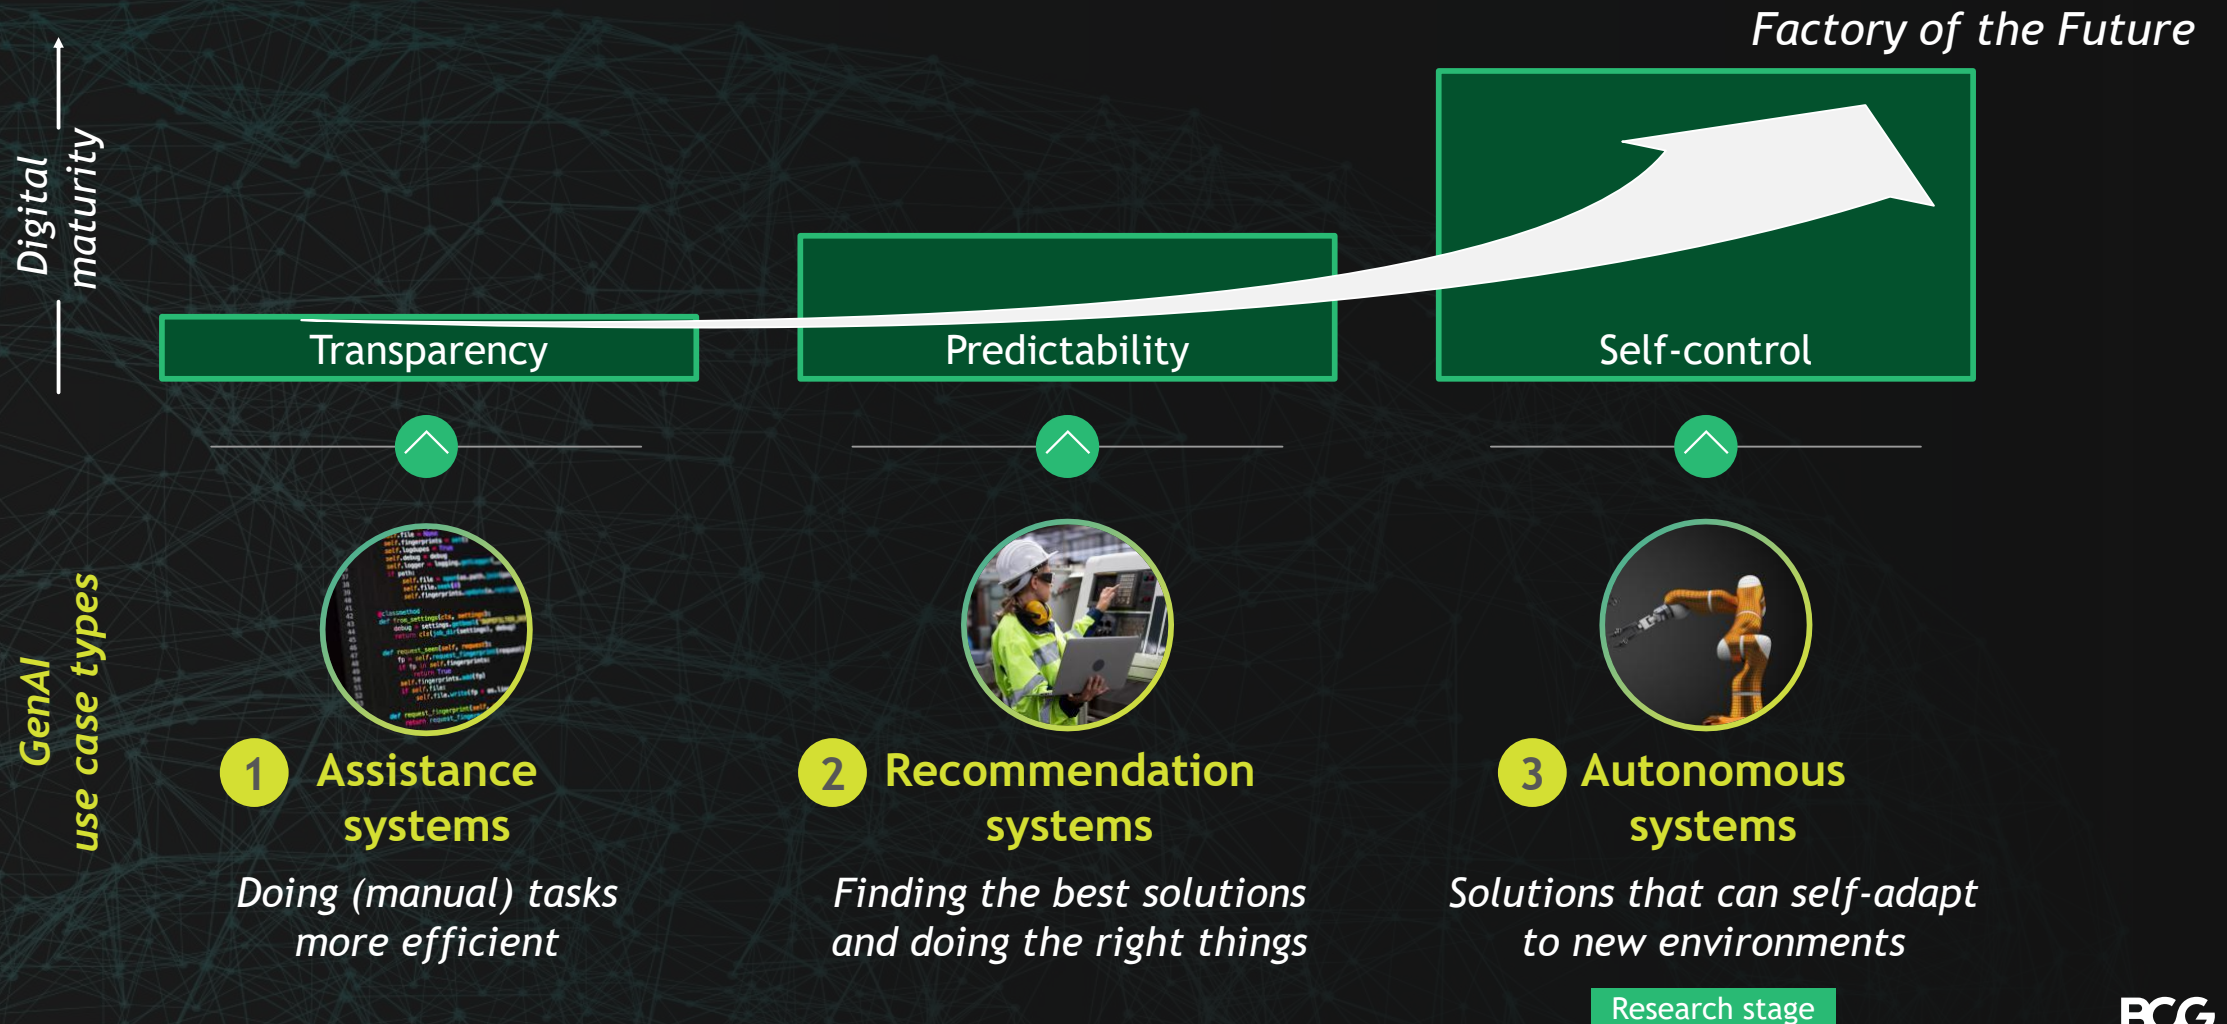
Factory of the Future

Digital maturity

Transparency

Predictability

Self-control

GenAI use case types

1 Assistance systems

Doing (manual) tasks more efficient

2 Recommendation systems

Finding the best solutions and doing the right things

3 Autonomous systems

Solutions that can self-adapt to new environments

Research stage

BCG